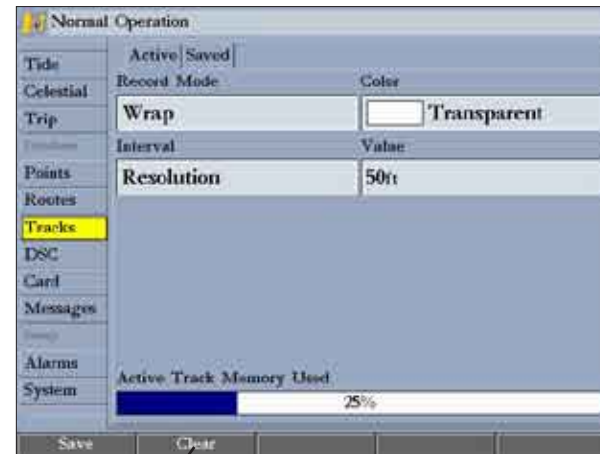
Normal Operation

Tide
Celestial
Trip
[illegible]
Points
Routes
Tracks
DSC
Card
Messages
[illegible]
Alarms
System

Active | Saved

Record Mode
Wrap

Color
Transparent

Interval
Resolution

Value
50ft

Active Track Memory Used
25%

Save
Clear